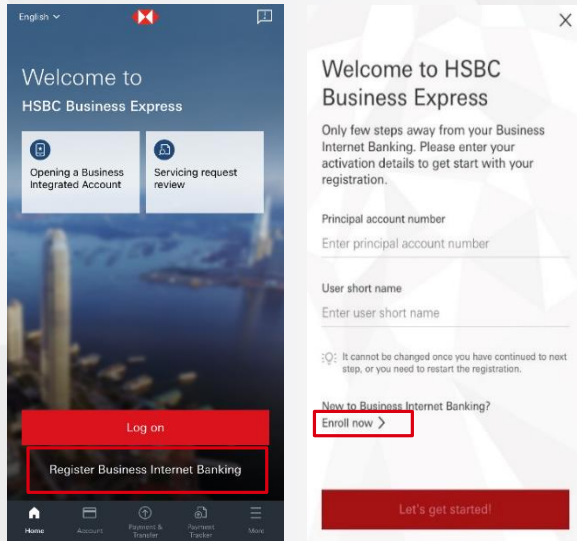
English

Welcome to
HSBC Business Express

Opening a Business Integrated Account

Servicing request review

Log on

Register Business Internet Banking

Home
Account
Payment & Transfer
Payment Tracker
More

Welcome to HSBC Business Express

Only few steps away from your Business Internet Banking. Please enter your activation details to get start with your registration.

Principal account number
Enter principal account number

User short name
Enter user short name

It cannot be changed once you have continued to next step, or you need to restart the registration.

New to Business Internet Banking?
Enroll now >

Let's get started!